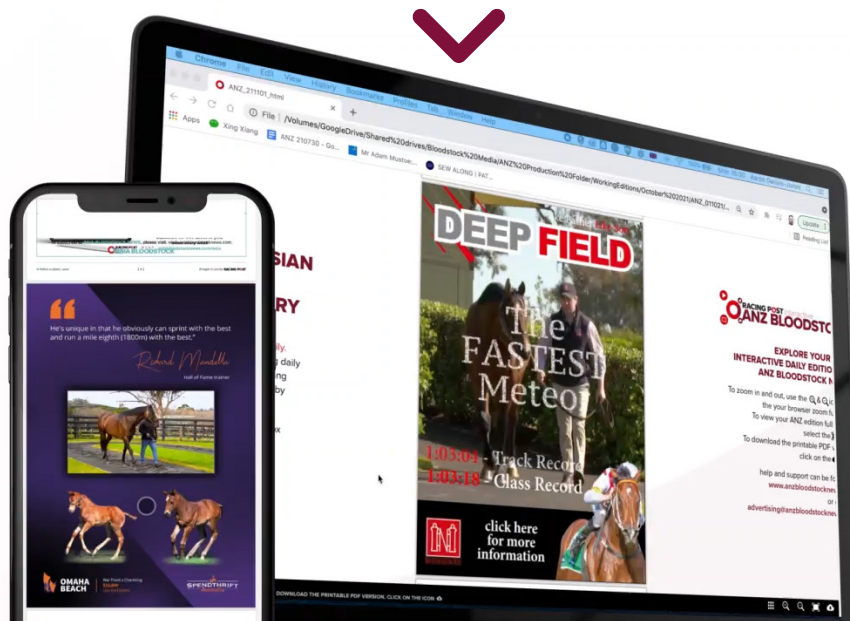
Chrome File Edit View History Bookmarks Profiles Tab Window Help

ANZ_211101.html

File | /Volumes/GoogleDrive/Shared%20drives/Bloodstock%20Media/ANZ%20Production%20Folder/WorkingEditions/October%202021/ANZ_011021...

Apps Xing Xiang ANZ 210730 - Go... Mr Adam Mustoe... SEW ALONG | PAT...

Update

Reading List

DEEP FIELD

The FASTEST Meteor

1:03:04 - Track Record
1:03:18 - Class Record

click here for more information

RACING POST ANZ BLOODSTOCK

EXPLORE YOUR INTERACTIVE DAILY EDITION ANZ BLOODSTOCK N

To zoom in and out, use the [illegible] the your browser zoom fu
To view your ANZ edition ful select the
To download the printable PDF click on the

help and support can be fo
www.anzbloodstocknew
or
advertising@anzbloodstocknew

DOWNLOAD THE PRINTABLE PDF VERSION, CLICK ON THE ICON

SIAN
RY
ly.
daily
ng
by
x

ANZ BLOODSTOCK

He's unique in that he obviously can sprint with the best and run a mile eighth (1800m) with the best."

Richard Mandella
Hall of Fame trainer

OMAHA BEACH

SPENDTHRIFT Australia